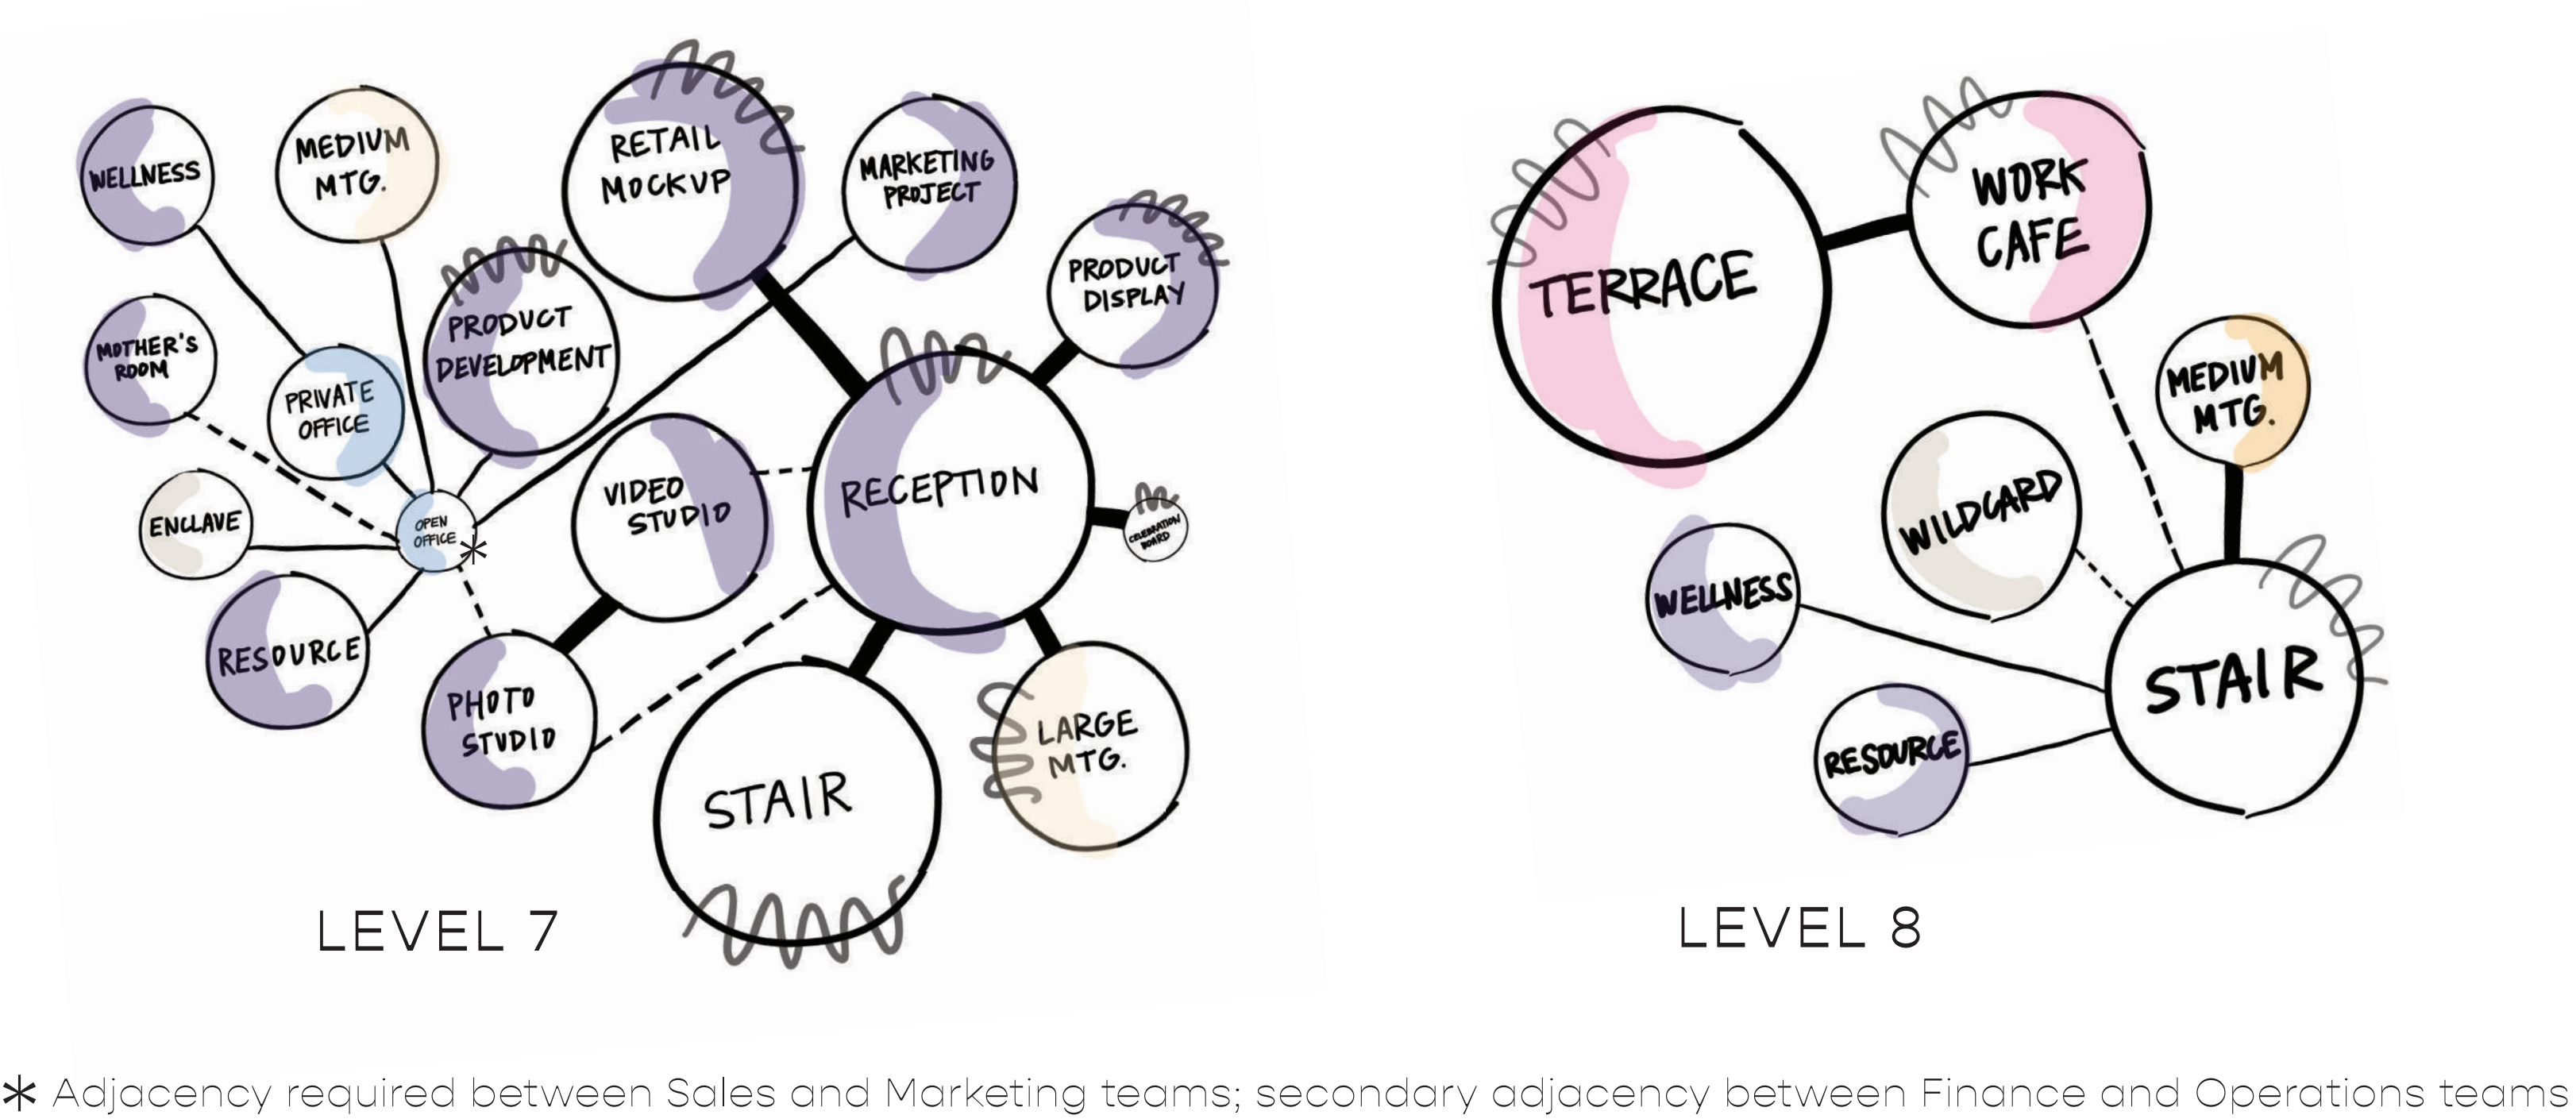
WELLNESS

MEDIUM MTG.

RETAIL MOCKUP

MARKETING PROJECT

PRODUCT DISPLAY

MOTHER'S ROOM

PRIVATE OFFICE

PRODUCT DEVELOPMENT

ENCLAVE

OPEN OFFICE *

VIDEO STUDIO

RECEPTION

CELEBRATION BOARD

RESOURCE

PHOTO STUDIO

STAIR

LARGE MTG.

LEVEL 7

TERRACE

WORK CAFE

MEDIUM MTG.

WILDCARD

WELLNESS

STAIR

RESOURCE

LEVEL 8

* Adjacency required between Sales and Marketing teams; secondary adjacency between Finance and Operations teams